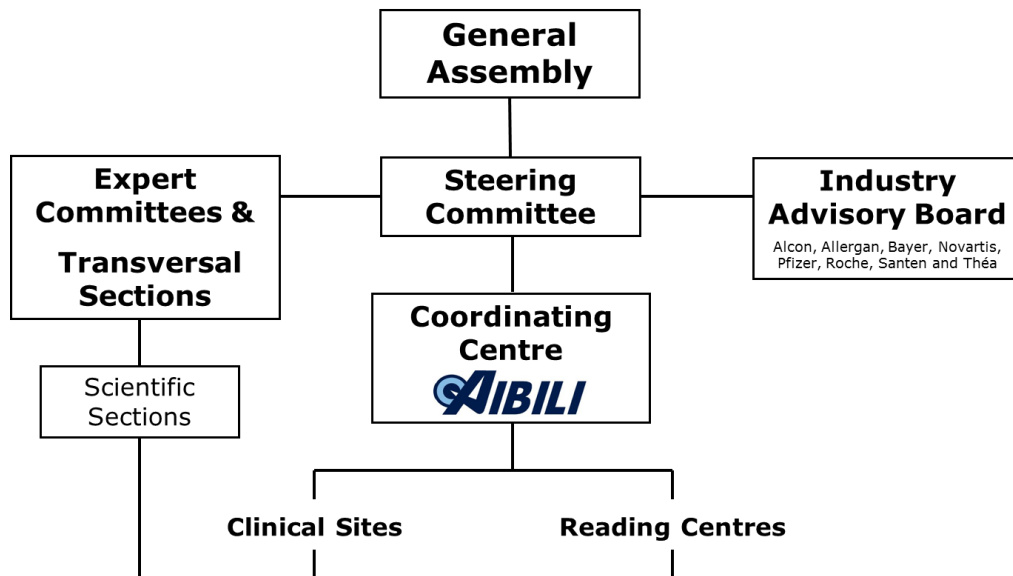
General Assembly

Expert Committees & Transversal Sections

Steering Committee

Industry Advisory Board
Alcon, Allergan, Bayer, Novartis, Pfizer, Roche, Santen and Théa

Coordinating Centre
AIBILI

Scientific Sections

Clinical Sites

Reading Centres